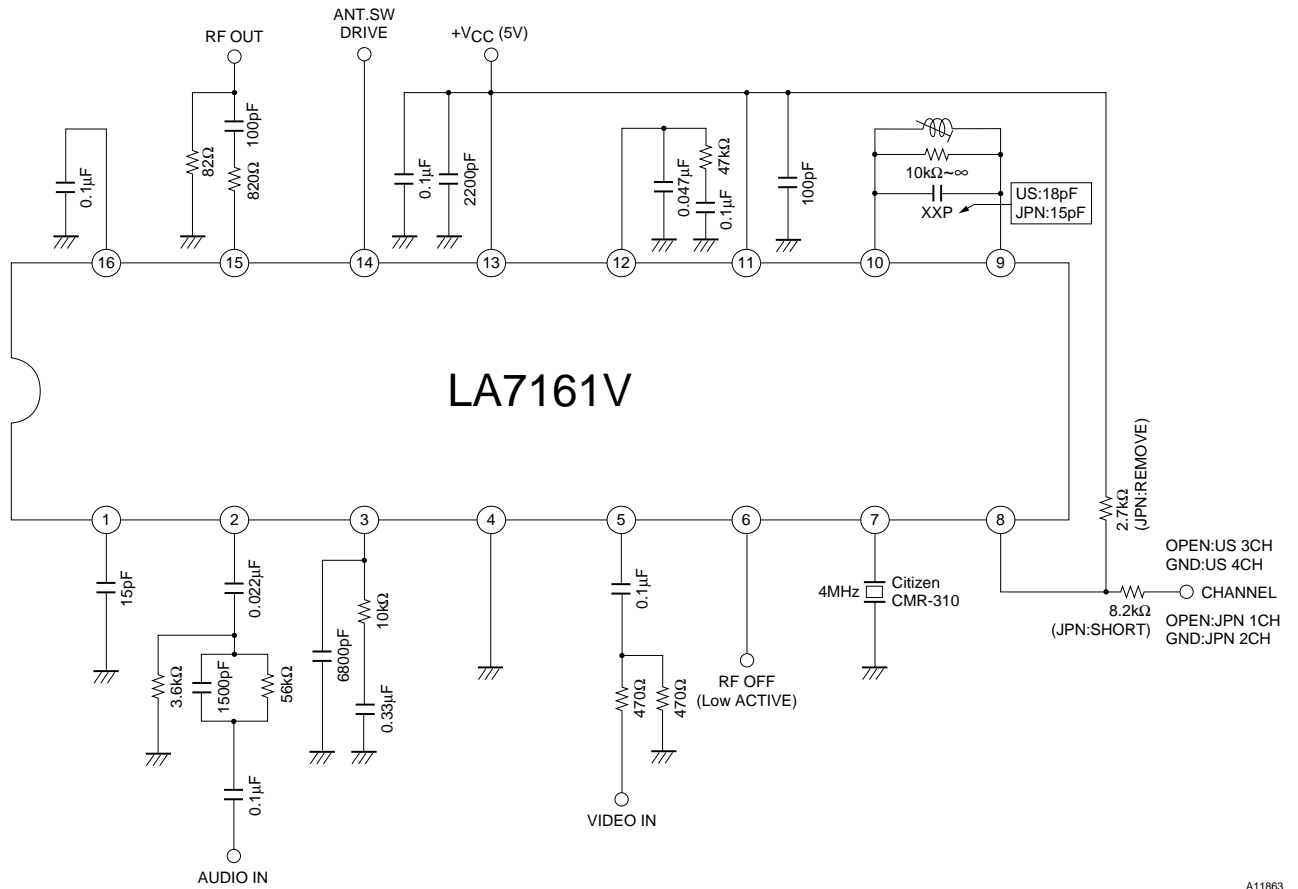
RF OUT
ANT.SW DRIVE
$+V_{CC}$ (5V)
0.1μF
82Ω
100pF
820Ω
0.1μF
2200pF
0.047μF
47kΩ
0.1μF
100pF
10kΩ~∞
US:18pF
JPN:15pF
XXP
16
15
14
13
12
11
10
9
LA7161V
(JPN:REMOVE)
2.7kΩ
1
2
3
4
5
6
7
8
15pF
0.022μF
3.6kΩ
1500pF
56kΩ
0.1μF
AUDIO IN
6800pF
10kΩ
0.33μF
0.1μF
470Ω
470Ω
VIDEO IN
RF OFF
(Low ACTIVE)
4MHz
Citizen
CMR-310
OPEN:US 3CH
GND:US 4CH
CHANNEL
8.2kΩ
(JPN:SHORT)
OPEN:JPN 1CH
GND:JPN 2CH
A11863